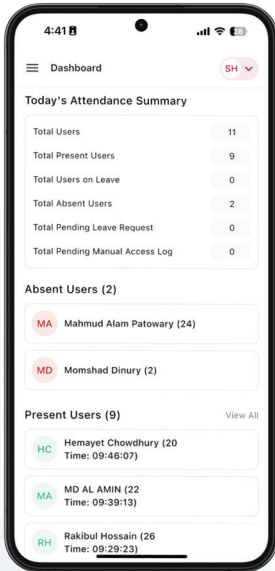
4:41

Dashboard

SH

Today's Attendance Summary

| | |
|---|---|
| Total Users | 11 |
| Total Present Users | 9 |
| Total Users on Leave | 0 |
| Total Absent Users | 2 |
| Total Pending Leave Request | 0 |
| Total Pending Manual Access Log | 0 |

Absent Users (2)

MA Mahmud Alam Patowary (24)

MD Momshad Dinury (2)

Present Users (9)

View All

HC Hemayet Chowdhury (20 Time: 09:46:07)

MA MD AL AMIN (22 Time: 09:39:13)

RH Rakibul Hossain (26 Time: 09:29:23)